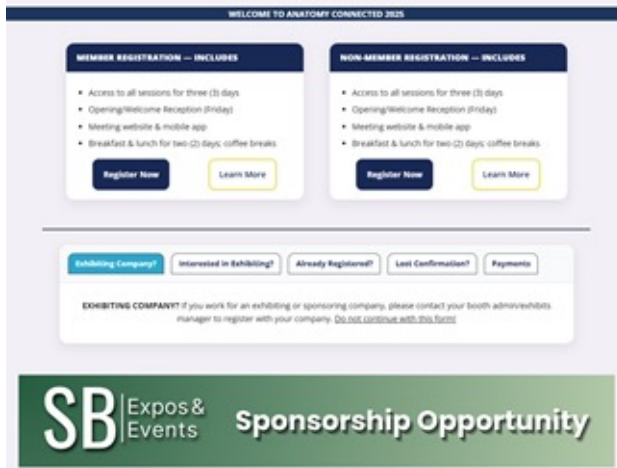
WELCOME TO ANATOMY CONNECTED 2025

MEMBER REGISTRATION — INCLUDES

- Access to all sessions for three (3) days
- Opening/Welcome Reception (Friday)
- Meeting website & mobile app
- Breakfast & lunch for two (2) days; coffee breaks

Register Now

Learn More

NON-MEMBER REGISTRATION — INCLUDES

- Access to all sessions for three (3) days
- Opening/Welcome Reception (Friday)
- Meeting website & mobile app
- Breakfast & lunch for two (2) days; coffee breaks

Register Now

Learn More

Exhibiting Company?

Interested in Exhibiting?

Already Registered?

Lost Confirmation?

Payments

EXHIBITING COMPANY? If you work for an exhibiting or sponsoring company, please contact your booth admin/exhibits manager to register with your company. Do not continue with this form!

SB Expos & Events

Sponsorship Opportunity